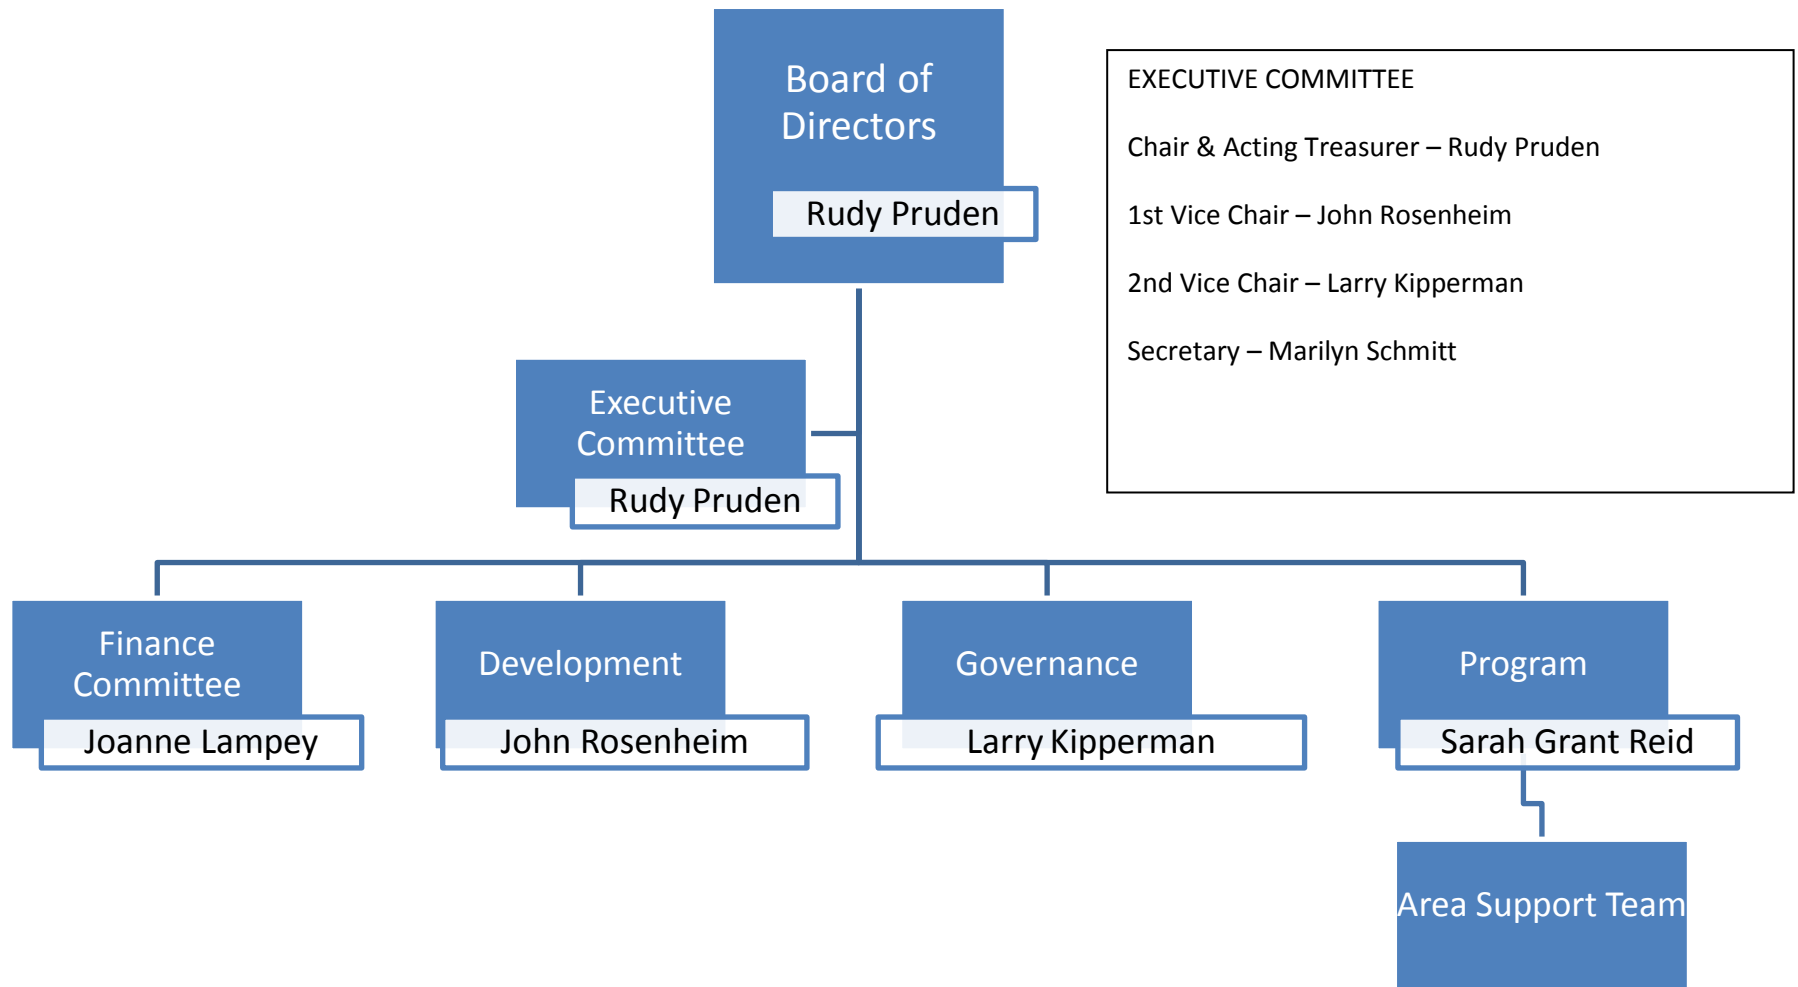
Board of Directors

Rudy Pruden

EXECUTIVE COMMITTEE

Chair & Acting Treasurer – Rudy Pruden

1st Vice Chair – John Rosenheim

2nd Vice Chair – Larry Kipperman

Secretary – Marilyn Schmitt

Executive Committee

Rudy Pruden

Finance Committee

Joanne Lampey

Development

John Rosenheim

Governance

Larry Kipperman

Program

Sarah Grant Reid

Area Support Team